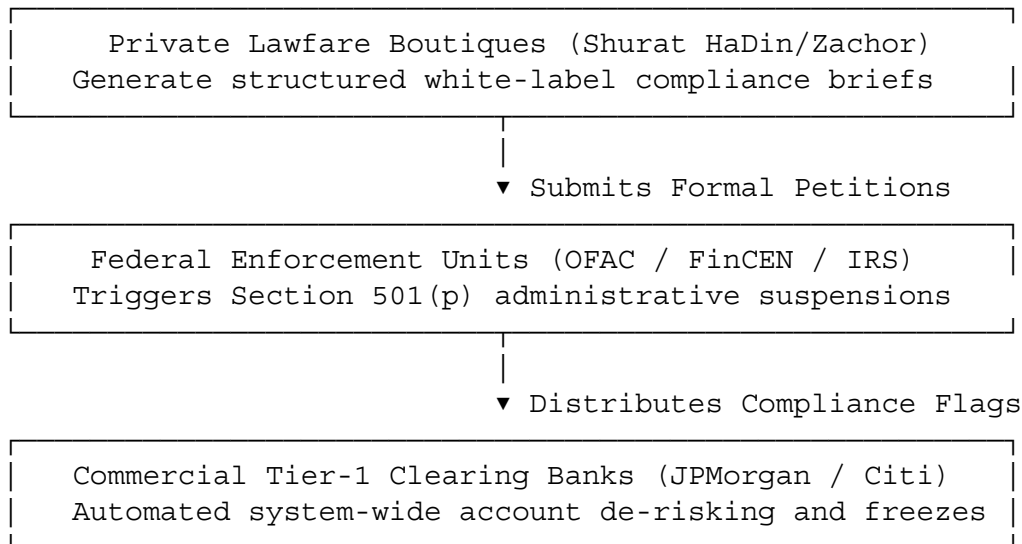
Private Lawfare Boutiques (Shurat HaDin/Zachor)
Generate structured white-label compliance briefs

▼ Submits Formal Petitions

Federal Enforcement Units (OFAC / FinCEN / IRS)
Triggers Section 501(p) administrative suspensions

▼ Distributes Compliance Flags

Commercial Tier-1 Clearing Banks (JPMorgan / Citi)
Automated system-wide account de-risking and freezes